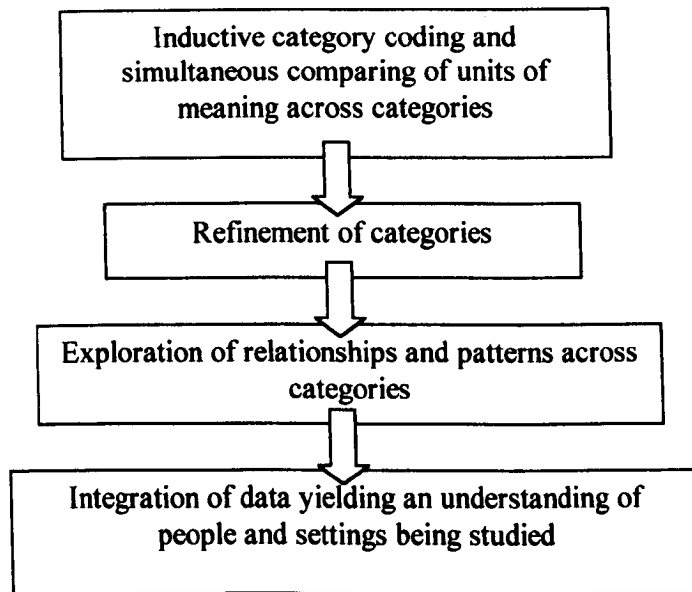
Inductive category coding and simultaneous comparing of units of meaning across categories

Refinement of categories

Exploration of relationships and patterns across categories

Integration of data yielding an understanding of people and settings being studied